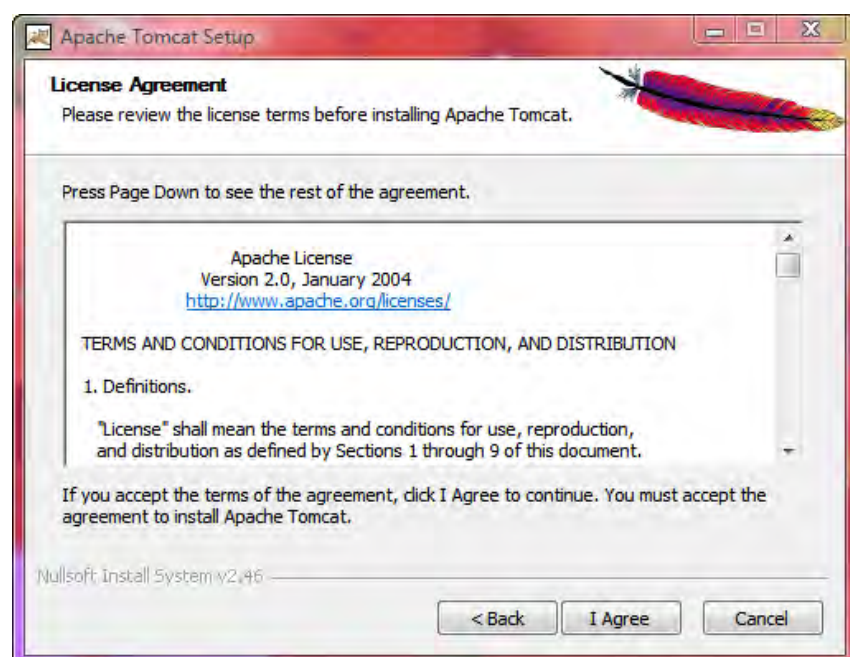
Apache Tomcat Setup

License Agreement

Please review the license terms before installing Apache Tomcat.

Press Page Down to see the rest of the agreement.

Apache License
Version 2.0, January 2004
http://www.apache.org/licenses/

TERMS AND CONDITIONS FOR USE, REPRODUCTION, AND DISTRIBUTION

1. Definitions.

"License" shall mean the terms and conditions for use, reproduction, and distribution as defined by Sections 1 through 9 of this document.

If you accept the terms of the agreement, click I Agree to continue. You must accept the agreement to install Apache Tomcat.

Nullsoft Install System v2.46

< Back

I Agree

Cancel